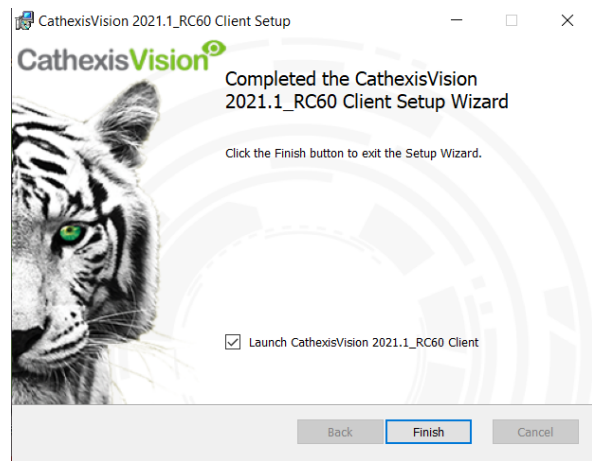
CathexisVision 2021.1_RC60 Client Setup

CathexisVision

Completed the CathexisVision 2021.1_RC60 Client Setup Wizard

Click the Finish button to exit the Setup Wizard.

Launch CathexisVision 2021.1_RC60 Client

Back
Finish
Cancel